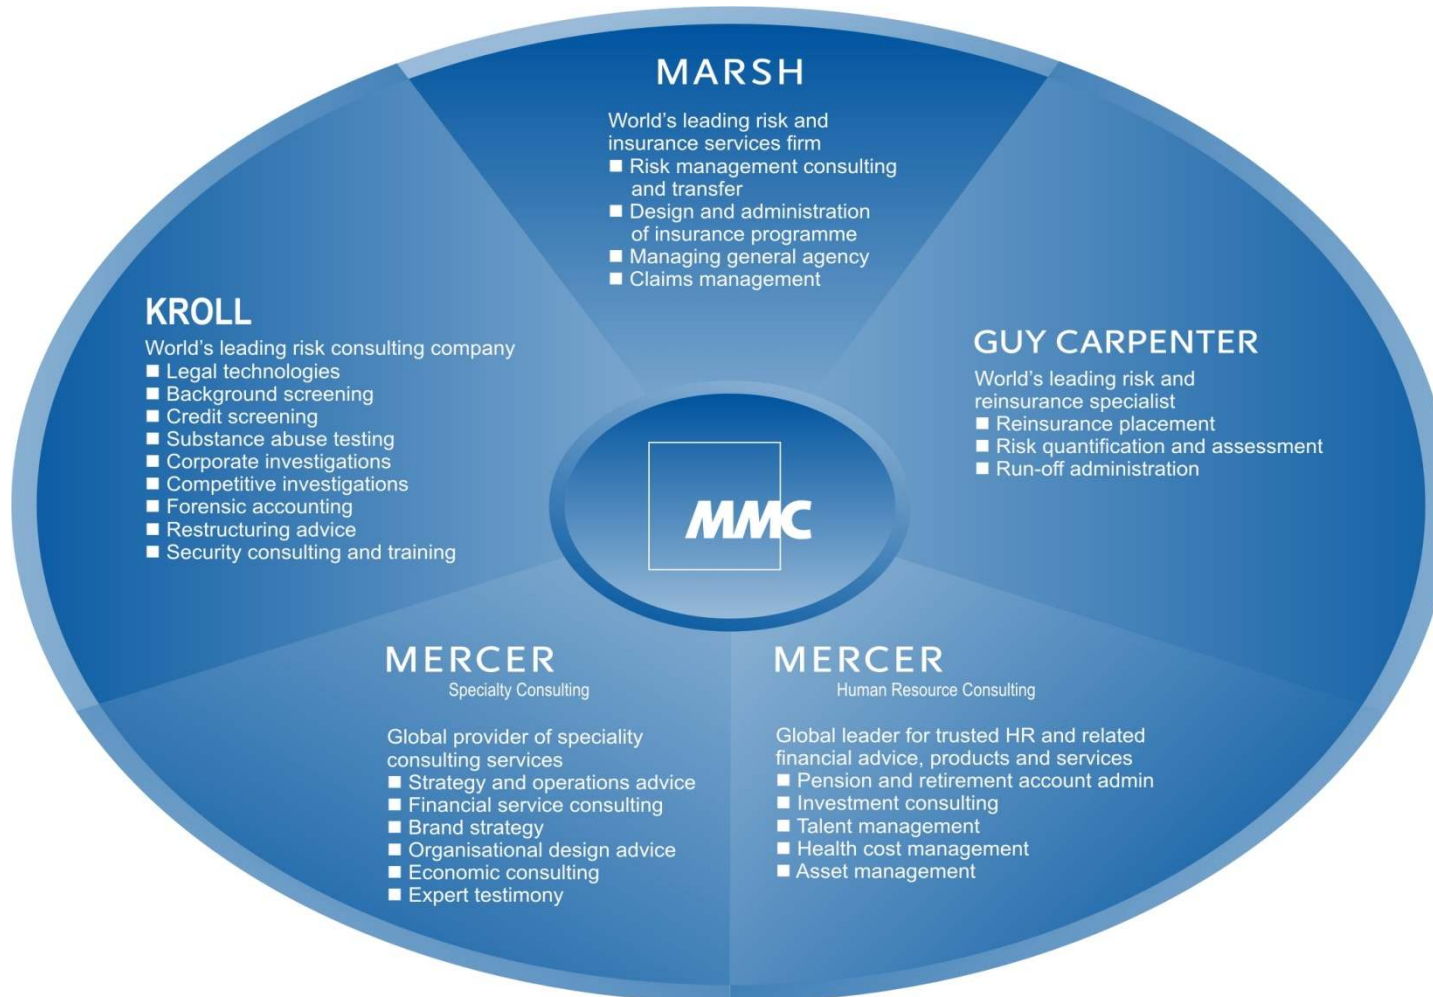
MARSH

World's leading risk and insurance services firm
■ Risk management consulting and transfer
■ Design and administration of insurance programme
■ Managing general agency
■ Claims management

KROLL

World's leading risk consulting company
■ Legal technologies
■ Background screening
■ Credit screening
■ Substance abuse testing
■ Corporate investigations
■ Competitive investigations
■ Forensic accounting
■ Restructuring advice
■ Security consulting and training

GUY CARPENTER

World's leading risk and reinsurance specialist
■ Reinsurance placement
■ Risk quantification and assessment
■ Run-off administration

MMC

MERCER
Specialty Consulting

Global provider of speciality consulting services
■ Strategy and operations advice
■ Financial service consulting
■ Brand strategy
■ Organisational design advice
■ Economic consulting
■ Expert testimony

MERCER
Human Resource Consulting

Global leader for trusted HR and related financial advice, products and services
■ Pension and retirement account admin
■ Investment consulting
■ Talent management
■ Health cost management
■ Asset management